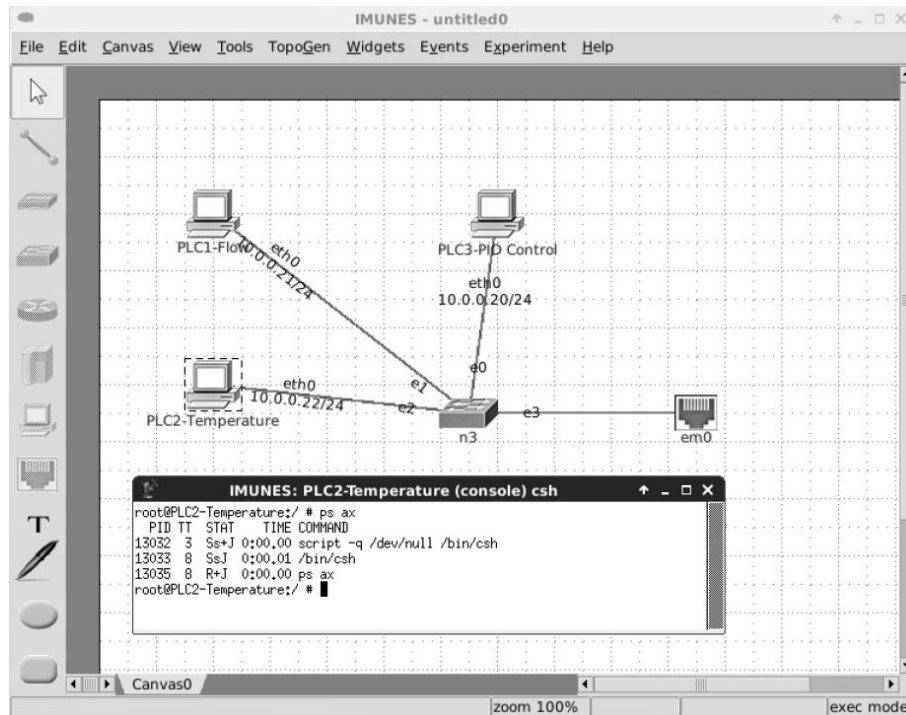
IMUNES - untitled0

File Edit Canvas View Tools TopoGen Widgets Events Experiment Help

PLC1-Flow
eth0
10.0.0.21/24

PLC3-PID Control
eth0
10.0.0.20/24

e0
e1

eth0
10.0.0.22/24
e2
PLC2-Temperature

n3
e3
em0

T

IMUNES: PLC2-Temperature (console) csh

root@PLC2-Temperature:/ # ps ax
PID TT STAT TIME COMMAND
13032 3 Ss+J 0:00.00 script -q /dev/null /bin/csh
13033 8 SsJ 0:00.01 /bin/csh
13035 8 R+J 0:00.00 ps ax
root@PLC2-Temperature:/ #

Canvas0

zoom 100%

exec mode